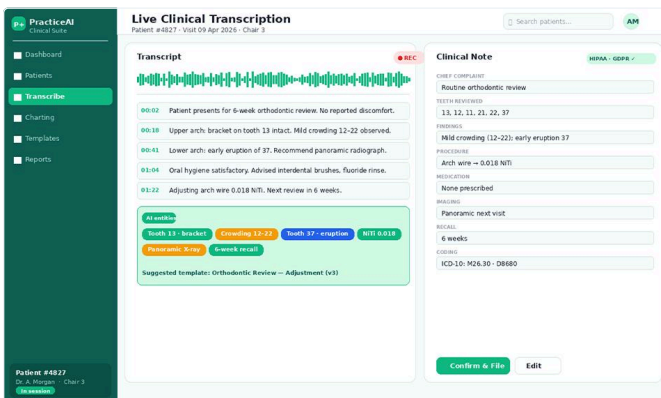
P+ PracticeAI
Clinical Suite

Dashboard
Patients
Transcribe
Charting
Templates
Reports

Patient #4827
Dr. A. Morgan · Chair 3
In session

Live Clinical Transcription
Patient #4827 · Visit 09 Apr 2026 · Chair 3

Search patients...

AM

Transcript
● REC

00:02 Patient presents for 6-week orthodontic review. No reported discomfort.
00:18 Upper arch: bracket on tooth 13 intact. Mild crowding 12–22 observed.
00:41 Lower arch: early eruption of 37. Recommend panoramic radiograph.
01:04 Oral hygiene satisfactory. Advised interdental brushes, fluoride rinse.
01:22 Adjusting arch wire 0.018 NiTi. Next review in 6 weeks.

AI entities
Tooth 13 · bracket
Crowding 12–22
Tooth 37 · eruption
NiTi 0.018
Panoramic X-ray
6-week recall

Suggested template: Orthodontic Review — Adjustment (v3)

Clinical Note
HIPAA · GDPR ✓

CHIEF COMPLAINT
Routine orthodontic review
TEETH REVIEWED
13, 12, 11, 21, 22, 37
FINDINGS
Mild crowding (12–22); early eruption 37
PROCEDURE
Arch wire → 0.018 NiTi
MEDICATION
None prescribed
IMAGING
Panoramic next visit
RECALL
6 weeks
CODING
ICD-10: M26.30 · D8680

Confirm & File
Edit